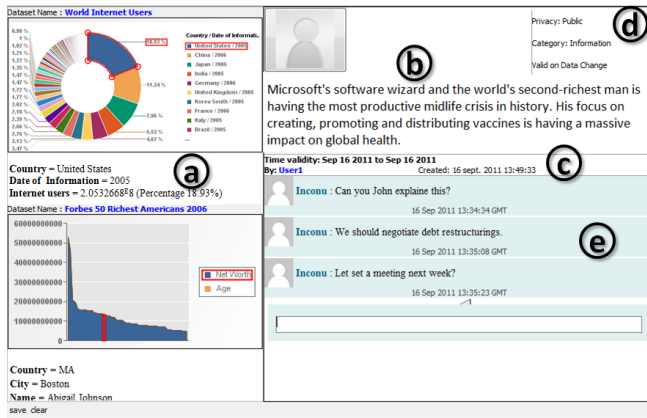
Dataset Name : World Internet Users

0.98 %
1 %
1.02 %
1.05 %
1.12 %
1.22 %
1.25 %
1.42 %
1.52 %
1.77 %
1.92 %
2.17 %
2.66 %
2.81 %
3.12 %
3.47 %

18.93 %
11.34 %
7.96 %
5.63 %
4.67 %

Country / Date of Informati...
United States / 2005
China / 2006
Japan / 2005
India / 2005
Germany / 2006
United Kingdom / 2006
Korea South / 2005
France / 2006
Italy / 2005
Brazil / 2006

Country = United States
Date of Information = 2005
Internet users = 2.0532668E8 (Percentage 18.93%)

a

Dataset Name : Forbes 50 Richest Americans 2006

60000000000
50000000000
40000000000
30000000000
20000000000
10000000000
0

Net Worth
Age

Country = MA
City = Boston
Name = Abigail Johnson

save clear

b

Privacy: Public
Category: Information
Valid on Data Change

d

Microsoft's software wizard and the world's second-richest man is having the most productive midlife crisis in history. His focus on creating, promoting and distributing vaccines is having a massive impact on global health.

Time validity: Sep 16 2011 to Sep 16 2011
By: User1
Created: 16 sept. 2011 13:49:33

c

Inconu : Can you John explaine this?
16 Sep 2011 13:34:34 GMT

e

Inconu : We should negotiate debt restructurings.
16 Sep 2011 13:35:08 GMT

Inconu : Let set a meeting next week?
16 Sep 2011 13:35:23 GMT